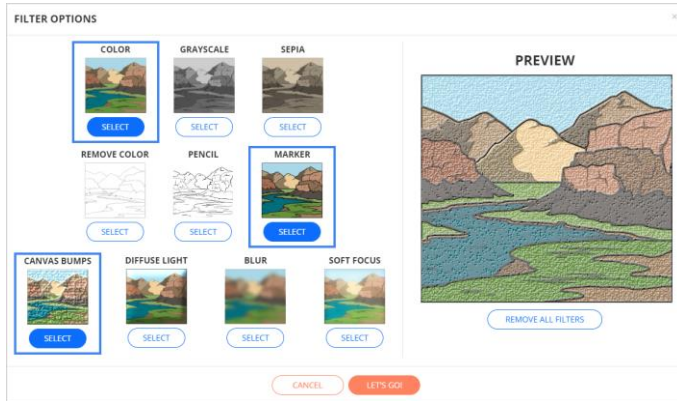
FILTER OPTIONS

COLOR
SELECT

GRAYSCALE
SELECT

SEPIA
SELECT

REMOVE COLOR
SELECT

PENCIL
SELECT

MARKER
SELECT

CANVAS BUMPS
SELECT

DIFFUSE LIGHT
SELECT

BLUR
SELECT

SOFT FOCUS
SELECT

PREVIEW

REMOVE ALL FILTERS

CANCEL

LET'S GO!